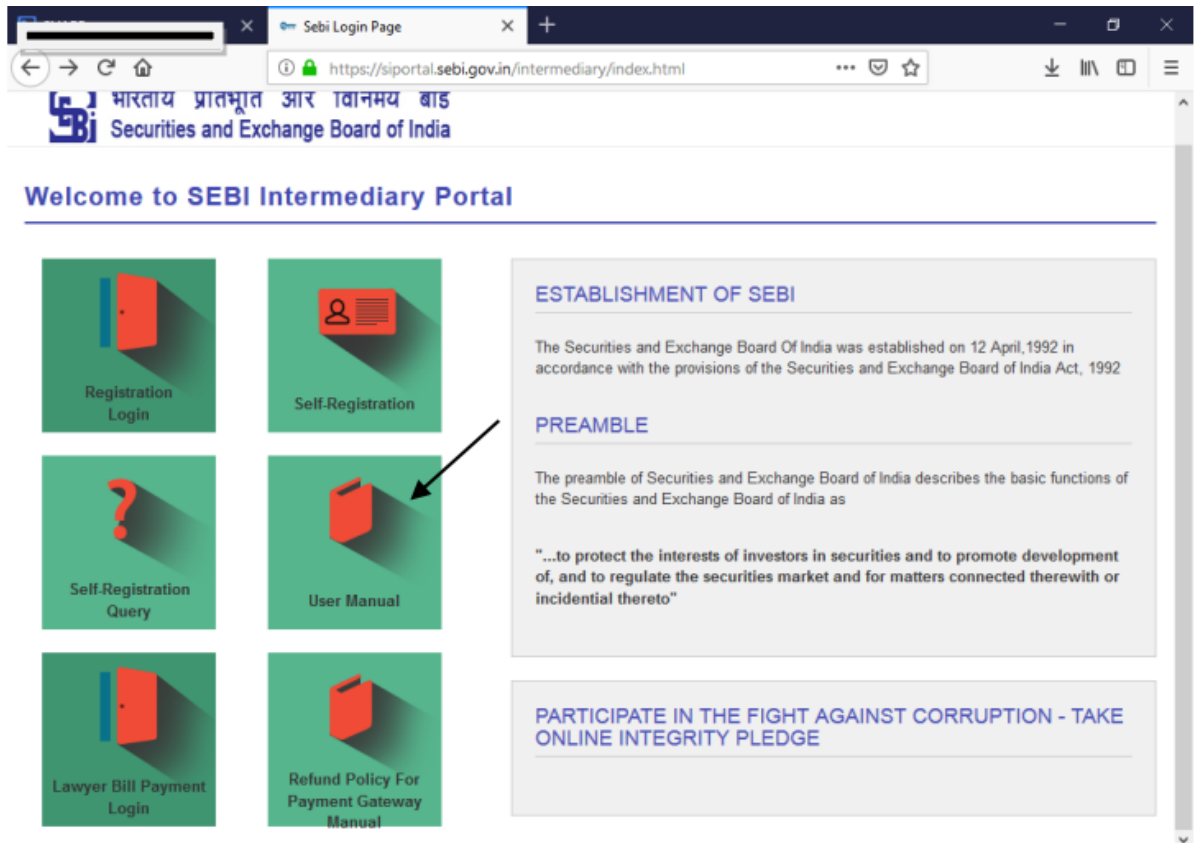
Sebi Login Page

https://siportal.sebi.gov.in/intermediary/index.html

भारतीय प्रतिभूति और विनिमय बोर्ड
Securities and Exchange Board of India

Welcome to SEBI Intermediary Portal

Registration Login

Self-Registration

Self-Registration Query

User Manual

Lawyer Bill Payment Login

Refund Policy For Payment Gateway Manual

ESTABLISHMENT OF SEBI

The Securities and Exchange Board Of India was established on 12 April,1992 in accordance with the provisions of the Securities and Exchange Board of India Act, 1992

PREAMBLE

The preamble of Securities and Exchange Board of India describes the basic functions of the Securities and Exchange Board of India as

"...to protect the interests of investors in securities and to promote development of, and to regulate the securities market and for matters connected therewith or incidential thereto"

PARTICIPATE IN THE FIGHT AGAINST CORRUPTION - TAKE ONLINE INTEGRITY PLEDGE